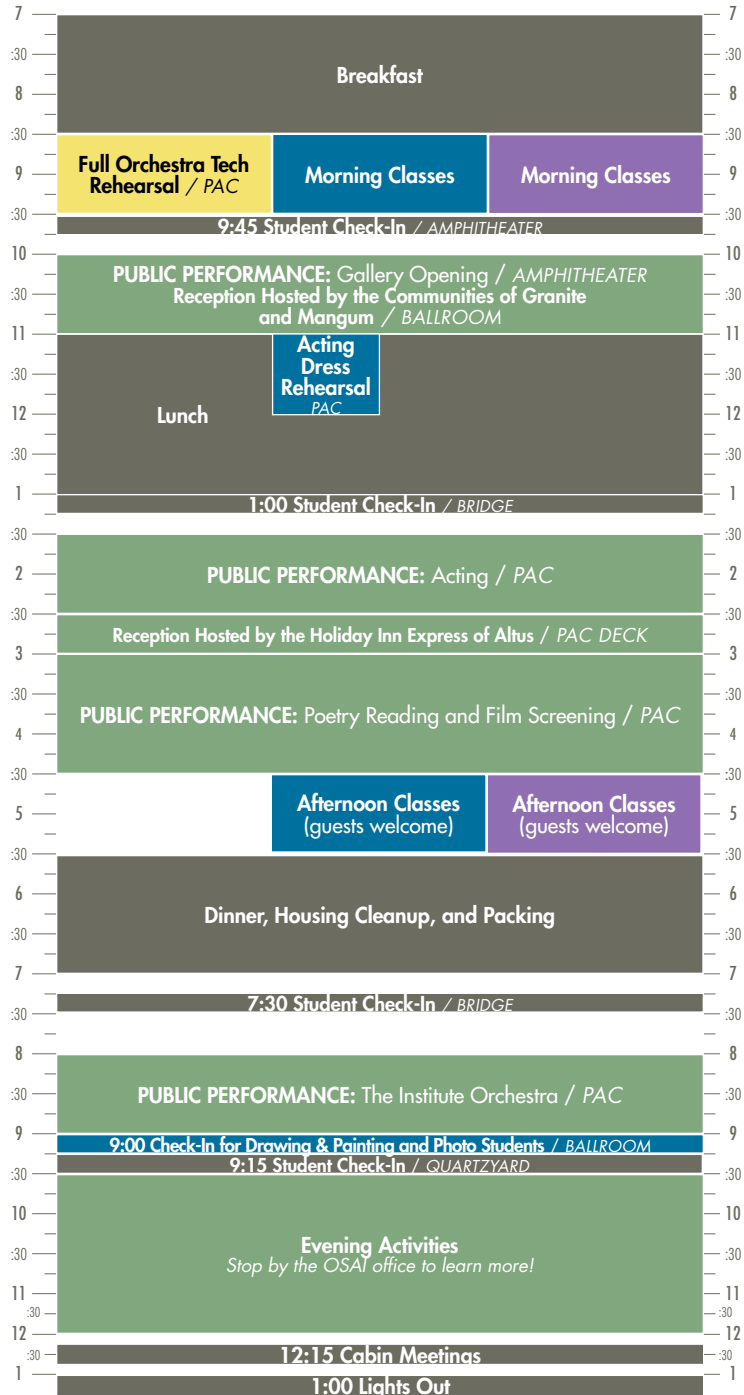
7
:30
8
:30
9
:30
10
:30
11
:30
12
:30
1
:30
2
:30
3
:30
4
:30
5
:30
6
:30
7
:30
8
:30
9
:30
10
:30
11
:30
12
:30
1

Breakfast

Full Orchestra Tech Rehearsal / PAC

Morning Classes

Morning Classes

9:45 Student Check-In / AMPHITHEATER

PUBLIC PERFORMANCE: Gallery Opening / AMPHITHEATER
Reception Hosted by the Communities of Granite and Mangum / BALLROOM

Acting Dress Rehearsal
PAC

Lunch

1:00 Student Check-In / BRIDGE

PUBLIC PERFORMANCE: Acting / PAC

Reception Hosted by the Holiday Inn Express of Altus / PAC DECK

PUBLIC PERFORMANCE: Poetry Reading and Film Screening / PAC

Afternoon Classes
(guests welcome)

Afternoon Classes
(guests welcome)

Dinner, Housing Cleanup, and Packing

7:30 Student Check-In / BRIDGE

PUBLIC PERFORMANCE: The Institute Orchestra / PAC

9:00 Check-In for Drawing & Painting and Photo Students / BALLROOM

9:15 Student Check-In / QUARTZYARD

Evening Activities
Stop by the OSAI office to learn more!

12:15 Cabin Meetings

1:00 Lights Out

7
:30
8
:30
9
:30
10
:30
11
:30
12
:30
1
:30
2
:30
3
:30
4
:30
5
:30
6
:30
7
:30
8
:30
9
:30
10
:30
11
:30
12
:30
1